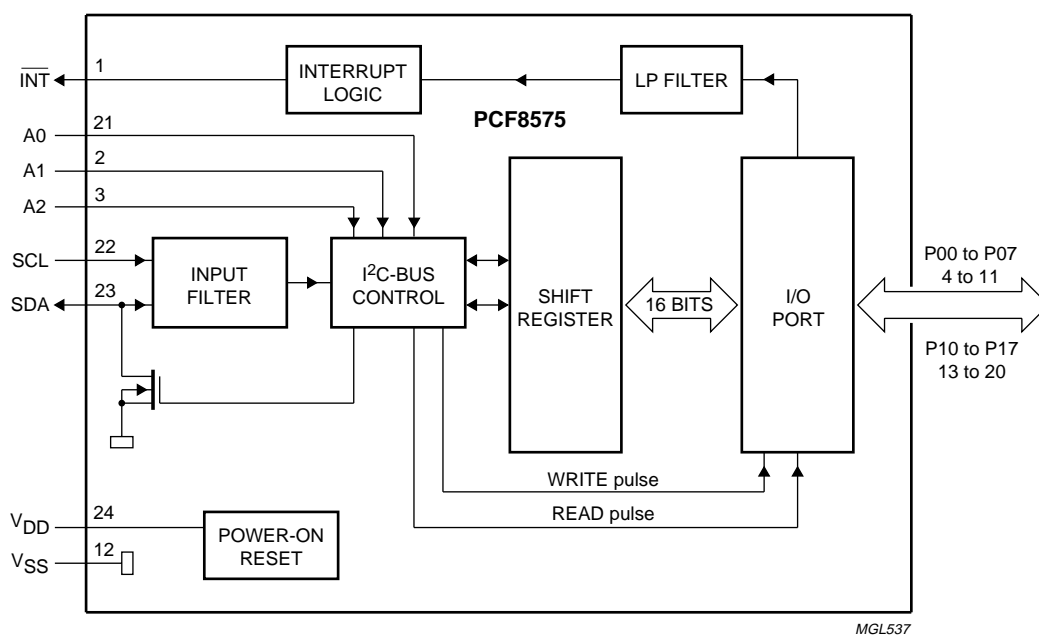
$\overline{INT}$
1
INTERRUPT LOGIC
LP FILTER
PCF8575
A0
21
A1
2
A2
3
SCL
22
INPUT FILTER
I$^2$C-BUS CONTROL
SHIFT REGISTER
16 BITS
I/O PORT
P00 to P07
4 to 11
SDA
23
P10 to P17
13 to 20
WRITE pulse
READ pulse
$V_{DD}$
24
POWER-ON RESET
$V_{SS}$
12
MGL537